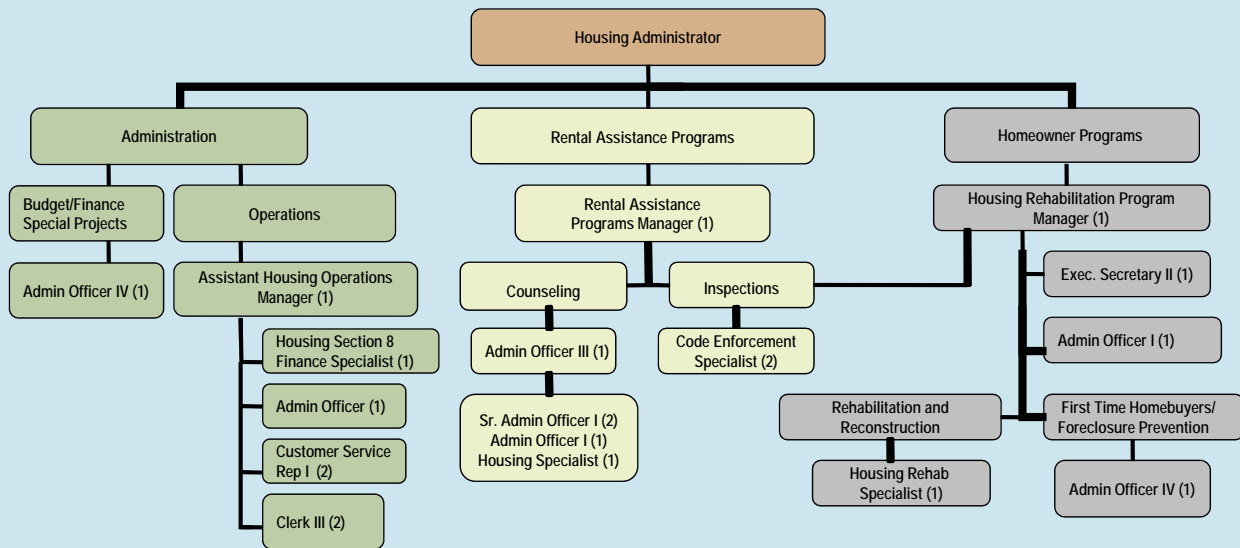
Housing Administrator

Administration

Budget/Finance Special Projects

Admin Officer IV (1)

Operations

Assistant Housing Operations Manager (1)

Housing Section 8 Finance Specialist (1)

Admin Officer (1)

Customer Service Rep I (2)

Clerk III (2)

Rental Assistance Programs

Rental Assistance Programs Manager (1)

Counseling

Admin Officer III (1)

Sr. Admin Officer I (2)
Admin Officer I (1)
Housing Specialist (1)

Inspections

Code Enforcement Specialist (2)

Homeowner Programs

Housing Rehabilitation Program Manager (1)

Exec. Secretary II (1)

Admin Officer I (1)

Rehabilitation and Reconstruction

Housing Rehab Specialist (1)

First Time Homebuyers/ Foreclosure Prevention

Admin Officer IV (1)